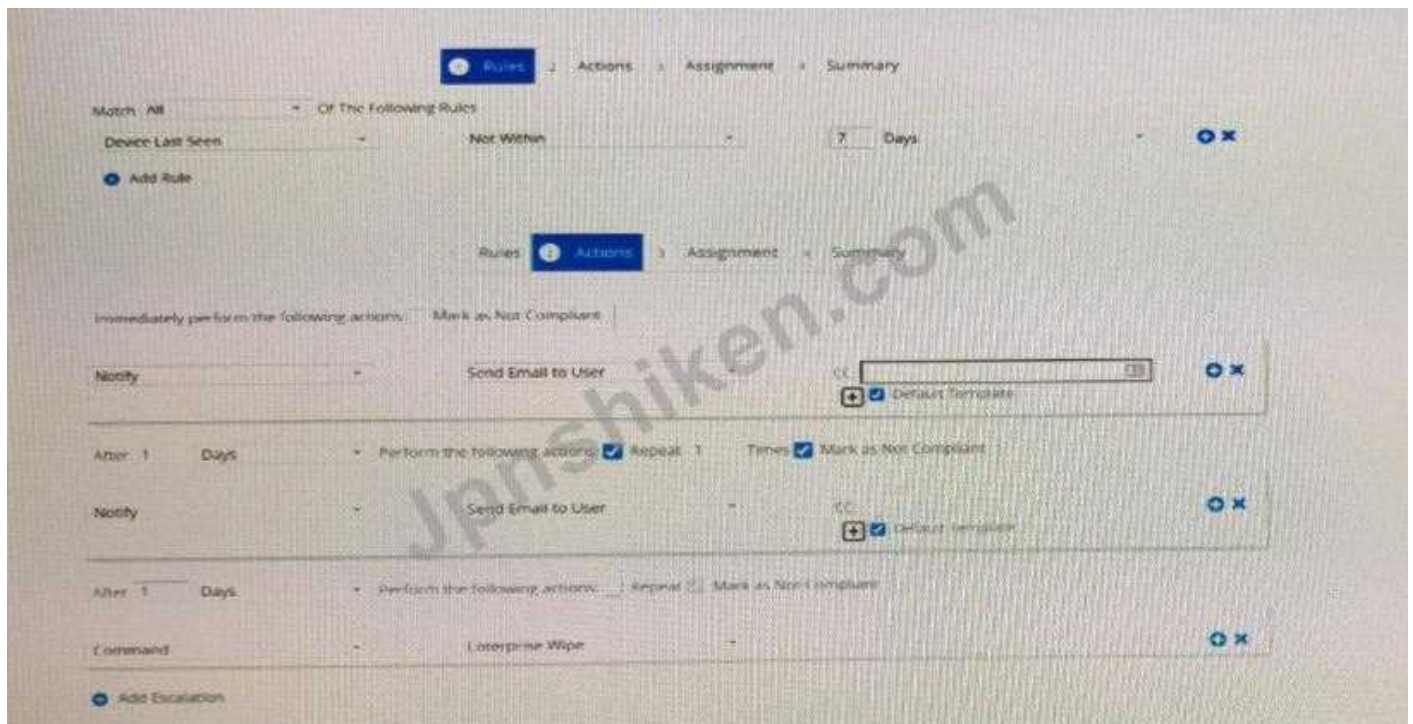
Rules > Actions > Assignment > Summary

Match All Of The Following Rules

Device Last Seen | Not Within | 7 Days

Add Rule

Rules > Actions > Assignment > Summary

Jpnshiken.com

Immediately perform the following actions: Mark as Not Compliant

Notify | Send Email to User | CC | Default Template

After 1 Days Perform the following actions: Repeat 1 Times Mark as Not Compliant

Notify | Send Email to User | CC | Default Template

After 1 Days Perform the following actions: Repeat Mark as Not Compliant

Command | Enterprise Wipe

Add Escalation